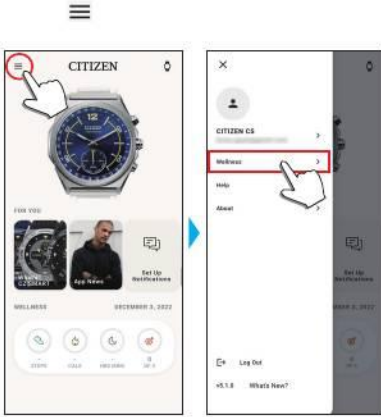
≡

≡ CITIZEN

FOR YOU

CZSMART

App News

Set Up Notifications

WELLNESS DECEMBER 5, 2022

STEPS

CALS

RECORD

ⓘ

×

CITIZEN CS >

Wellness >

Help

About >

Set Up Notifications

Log Out

v5.1.0 What's New?